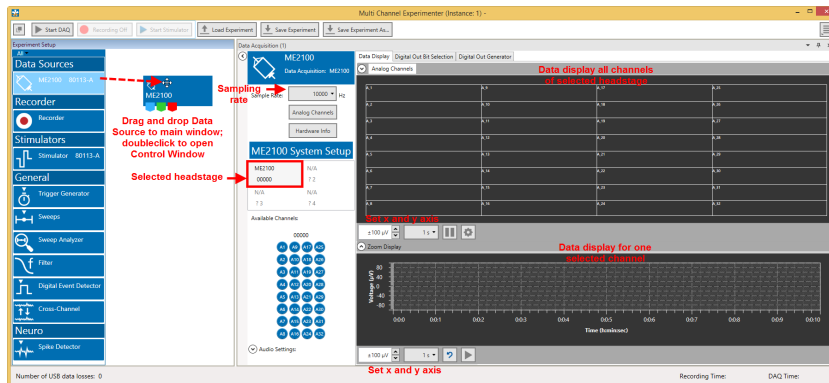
Multi Channel Experimenter (Instance: 1) -

Start DAQ | Recording Off | Start Stimulator | Load Experiment | Save Experiment | Save Experiment As...

Experiment Setup

All

Data Sources

ME2100 80113-A

Recorder

Recorder

Stimulators

Stimulator 80113-A

General

Trigger Generator

Sweeps

Sweep Analyzer

Filter

Digital Event Detector

Cross-Channel

Neuro

Spike Detector

ME2100

Drag and drop Data Source to main window; doubleclick to open Control Window

Data Acquisition (1)

ME2100

Data Acquisition: ME2100

Sampling rate

Sample Rate: 10000 Hz

Analog Channels

Hardware Info

ME2100 System Setup

Selected headstage

ME2100 N/A
00000 ?.2
N/A N/A
?.3 ?.4

Available Channels:

00000

A1 A9 A17 A25
A2 A10 A18 A26
A3 A11 A19 A27
A4 A12 A20 A28
A5 A13 A21 A29
A6 A14 A22 A30
A7 A15 A23 A31
A8 A16 A24 A32

Audio Settings:

Data Display | Digital Out Bit Selection | Digital Out Generator

Analog Channels

Data display all channels of selected headstage

A_1 A_9 A_17 A_25
A_2 A_10 A_18 A_26
A_3 A_11 A_19 A_27
A_4 A_12 A_20 A_28
A_5 A_13 A_21 A_29
A_6 A_14 A_22 A_30
A_7 A_15 A_23 A_31
A_8 A_16 A_24 A_32

Set x and y axis

±100 µV 1 s

Zoom Display

Data display for one selected channel

Voltage [µV]
80
40
0
-40
-80

0:00 0:01 0:02 0:03 0:04 0:05 0:06 0:07 0:08 0:09 0:10

Time [h:min:sec]

±100 µV 1 s

Set x and y axis

Number of USB data losses: 0

Recording Time:

DAQ Time: